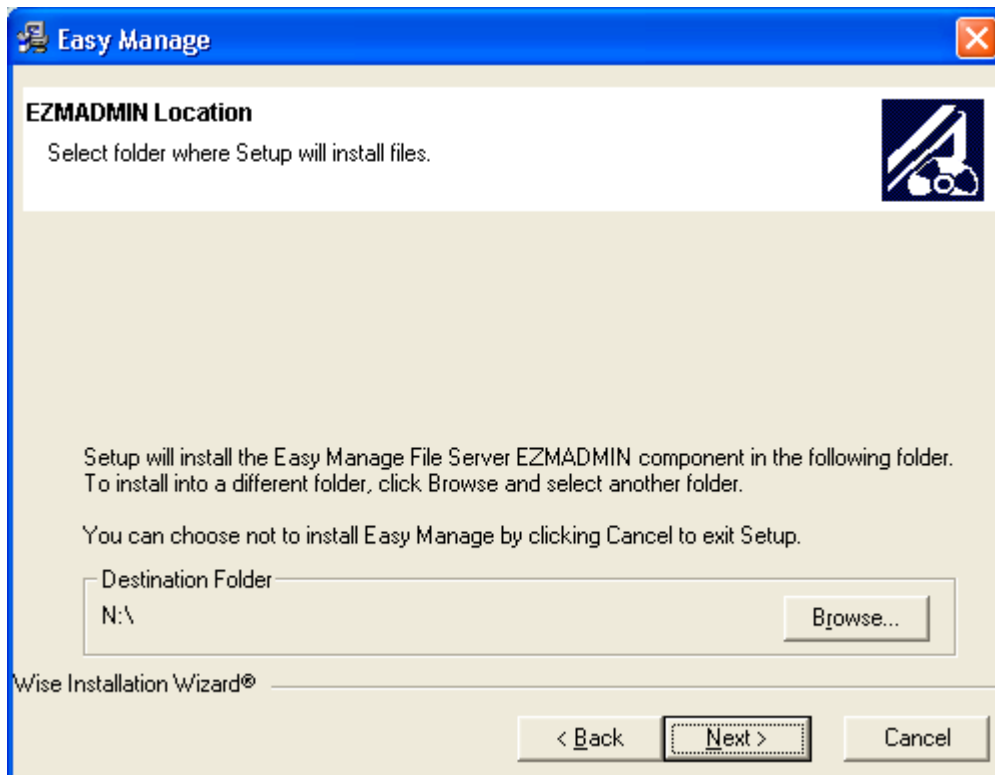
Easy Manage

EZMADMIN Location

Select folder where Setup will install files.

Setup will install the Easy Manage File Server EZMADMIN component in the following folder.
To install into a different folder, click Browse and select another folder.

You can choose not to install Easy Manage by clicking Cancel to exit Setup.

Destination Folder

N:\

Browse...

Wise Installation Wizard®

< Back

Next >

Cancel